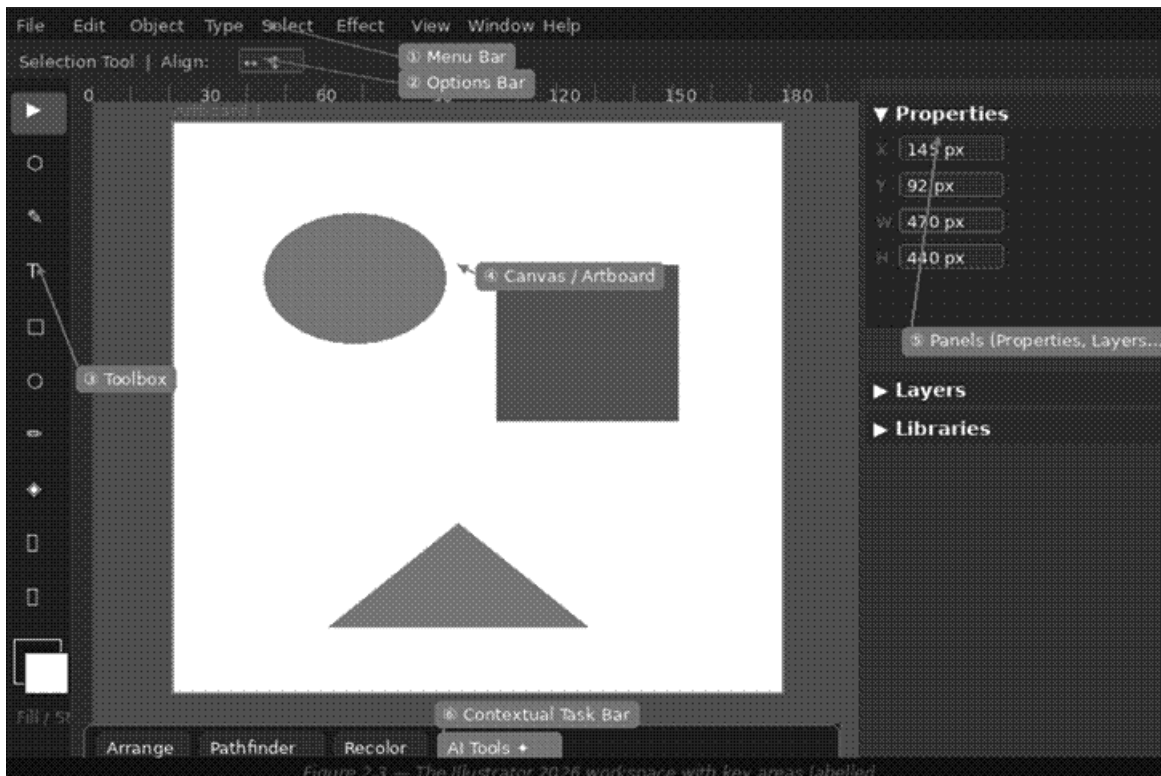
File Edit Object Type Select Effect View Window Help

① Menu Bar

Selection Tool | Align:

② Options Bar

0 30 60 120 150 180

▼ Properties

X 145 px

Y 92 px

W 470 px

H 440 px

④ Canvas / Artboard

③ Toolbox

⑤ Panels (Properties, Layers...

▶ Layers

▶ Libraries

Fill / St

⑥ Contextual Task Bar

Arrange Pathfinder Recolor AI Tools ✦

Figure 2.3 — The Illustrator 2026 workspace with key areas labelled